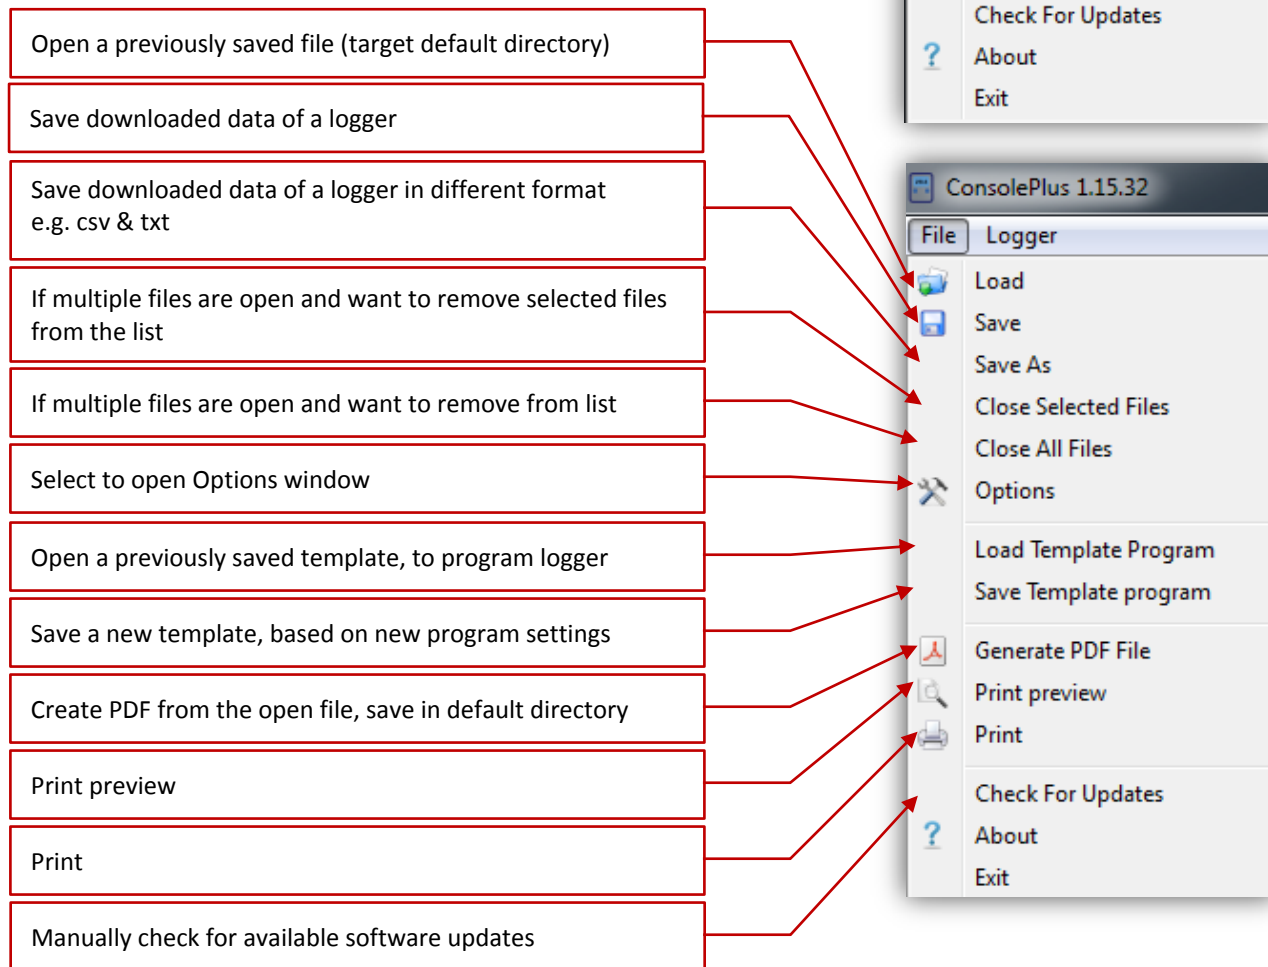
Open a previously saved file (target default directory)

Save downloaded data of a logger

Save downloaded data of a logger in different format e.g. csv & txt

If multiple files are open and want to remove selected files from the list

If multiple files are open and want to remove from list

Select to open Options window

Open a previously saved template, to program logger

Save a new template, based on new program settings

Create PDF from the open file, save in default directory

Print preview

Print

Manually check for available software updates

Check For Updates
About
Exit

ConsolePlus 1.15.32
File Logger
Load
Save
Save As
Close Selected Files
Close All Files
Options
Load Template Program
Save Template program
Generate PDF File
Print preview
Print
Check For Updates
About
Exit